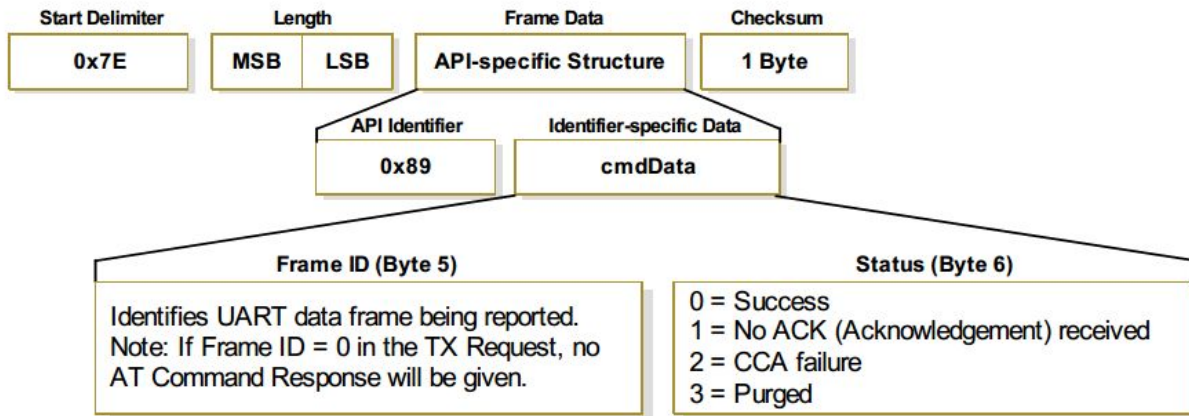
Start Delimiter
0x7E

Length
MSB LSB

Frame Data
API-specific Structure

Checksum
1 Byte

API Identifier
0x89

Identifier-specific Data
cmdData

Frame ID (Byte 5)
Identifies UART data frame being reported.
Note: If Frame ID = 0 in the TX Request, no AT Command Response will be given.

Status (Byte 6)
0 = Success
1 = No ACK (Acknowledgement) received
2 = CCA failure
3 = Purged